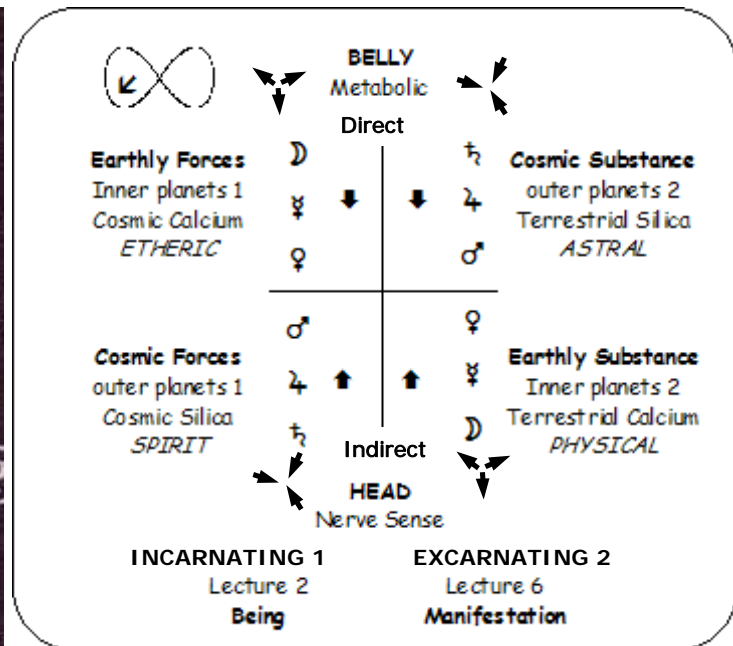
BELLY
Metabolic

Direct

Earthly Forces
Inner planets 1
Cosmic Calcium
*ETHERIC*

☽
☿
♀

♄
♃
♂

Cosmic Substance
outer planets 2
Terrestrial Silica
*ASTRAL*

♂
♃
♄

♀
☿
☽

Cosmic Forces
outer planets 1
Cosmic Silica
*SPIRIT*

Earthly Substance
Inner planets 2
Terrestrial Calcium
*PHYSICAL*

Indirect

HEAD
Nerve Sense

INCARNATING 1
Lecture 2
**Being**

EXCARNATING 2
Lecture 6
**Manifestation**